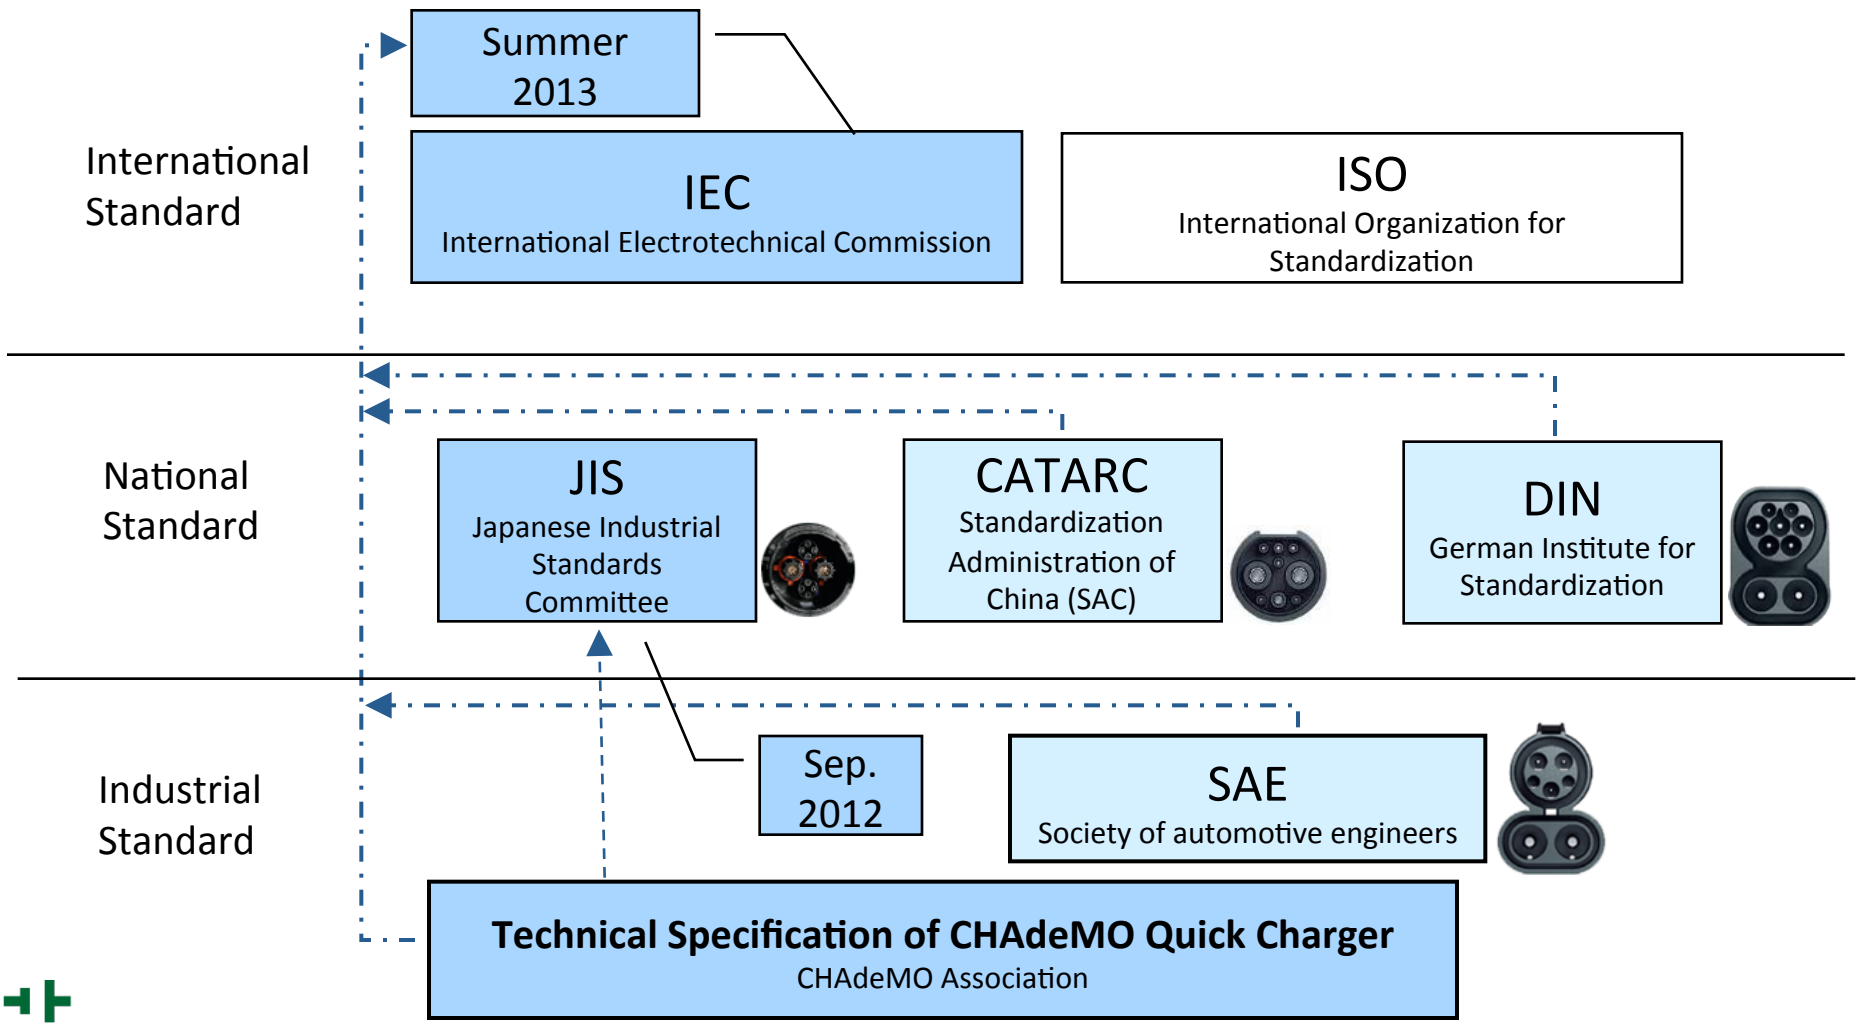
Summer 2013

International Standard

IEC
International Electrotechnical Commission

ISO
International Organization for Standardization

National Standard

JIS
Japanese Industrial Standards Committee

CATARC
Standardization Administration of China (SAC)

DIN
German Institute for Standardization

Industrial Standard

Sep. 2012

SAE
Society of automotive engineers

Technical Specification of CHAdeMO Quick Charger
CHAdeMO Association